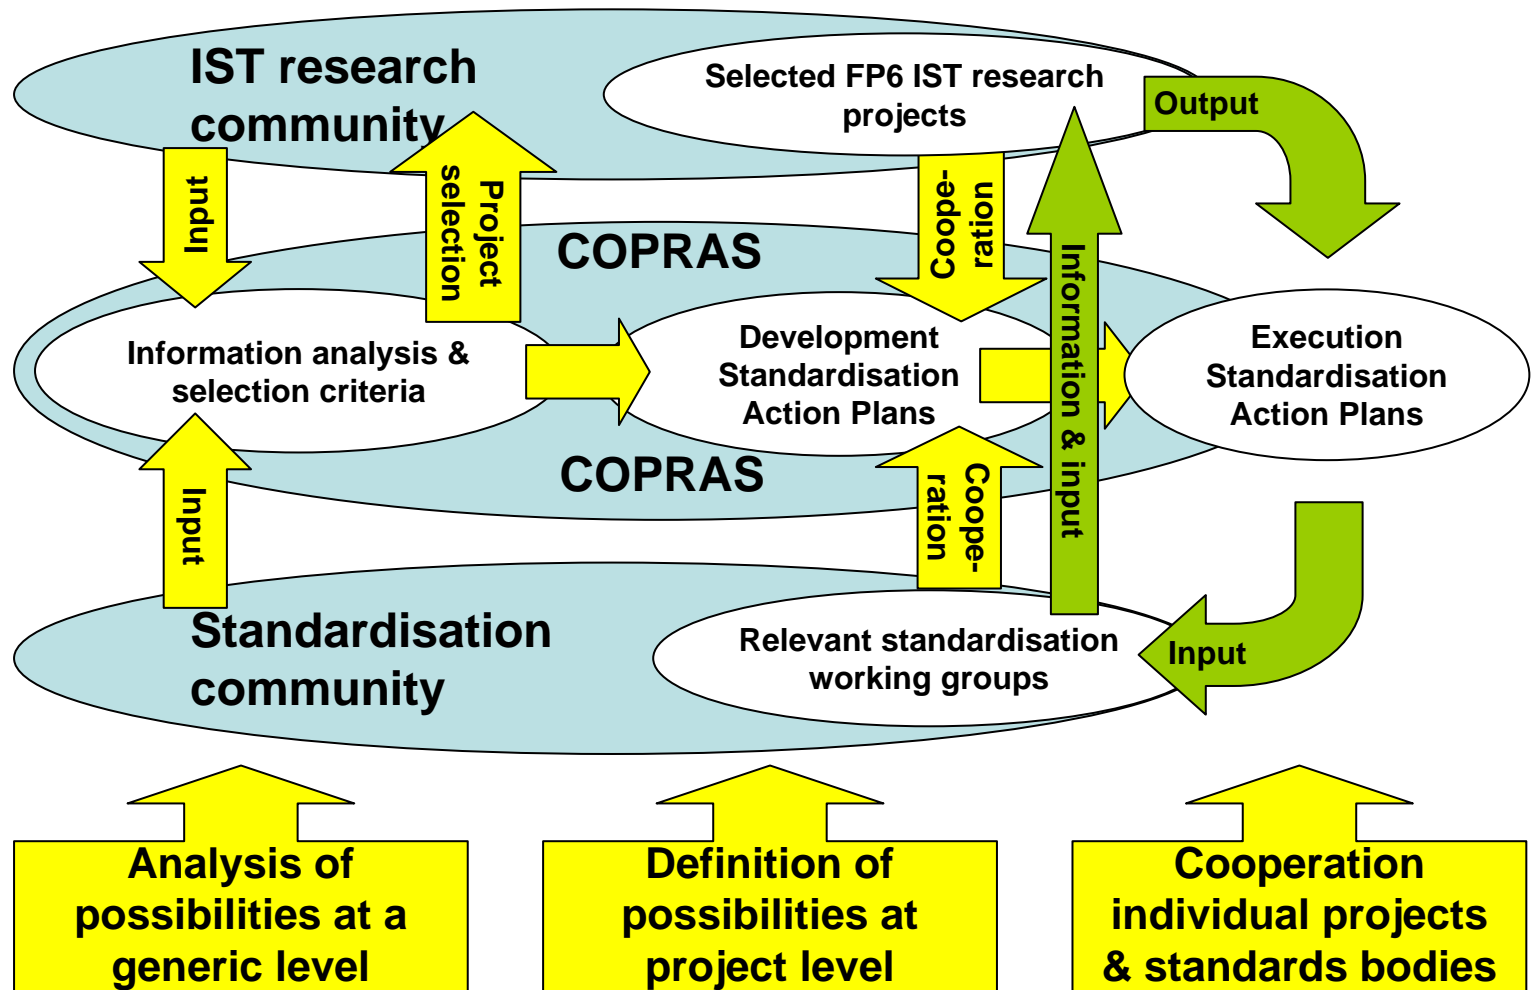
IST research community

Selected FP6 IST research projects

Output

Input

Project selection

Coope-ration

Information & input

COPRAS

Information analysis & selection criteria

Development Standardisation Action Plans

Execution Standardisation Action Plans

COPRAS

Input

Coope-ration

Standardisation community

Relevant standardisation working groups

Input

Analysis of possibilities at a generic level

Definition of possibilities at project level

Cooperation individual projects & standards bodies